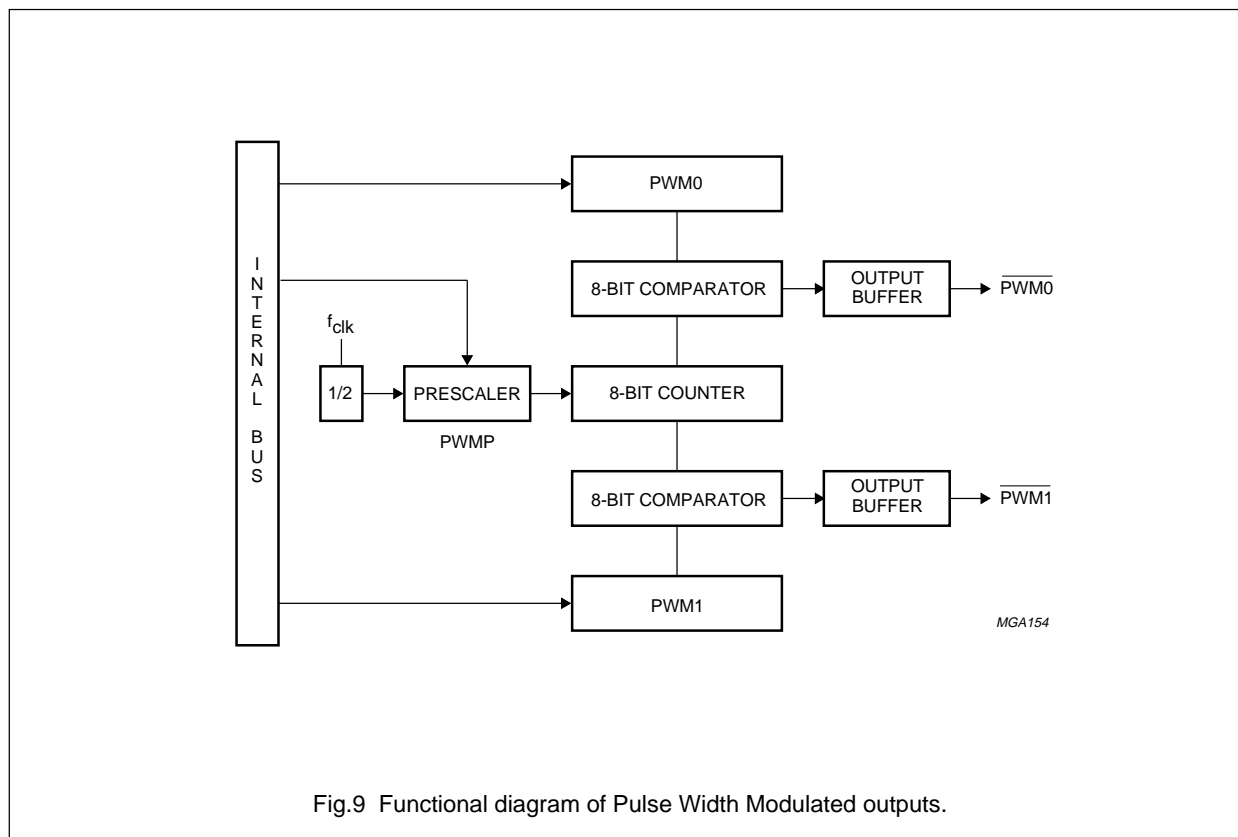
INTERNAL BUS

PWM0

8-BIT COMPARATOR

OUTPUT BUFFER

$\overline{PWM0}$

$f_{clk}$

1/2

PRESCALER

PWMP

8-BIT COUNTER

8-BIT COMPARATOR

OUTPUT BUFFER

$\overline{PWM1}$

PWM1

MGA154

Fig.9 Functional diagram of Pulse Width Modulated outputs.